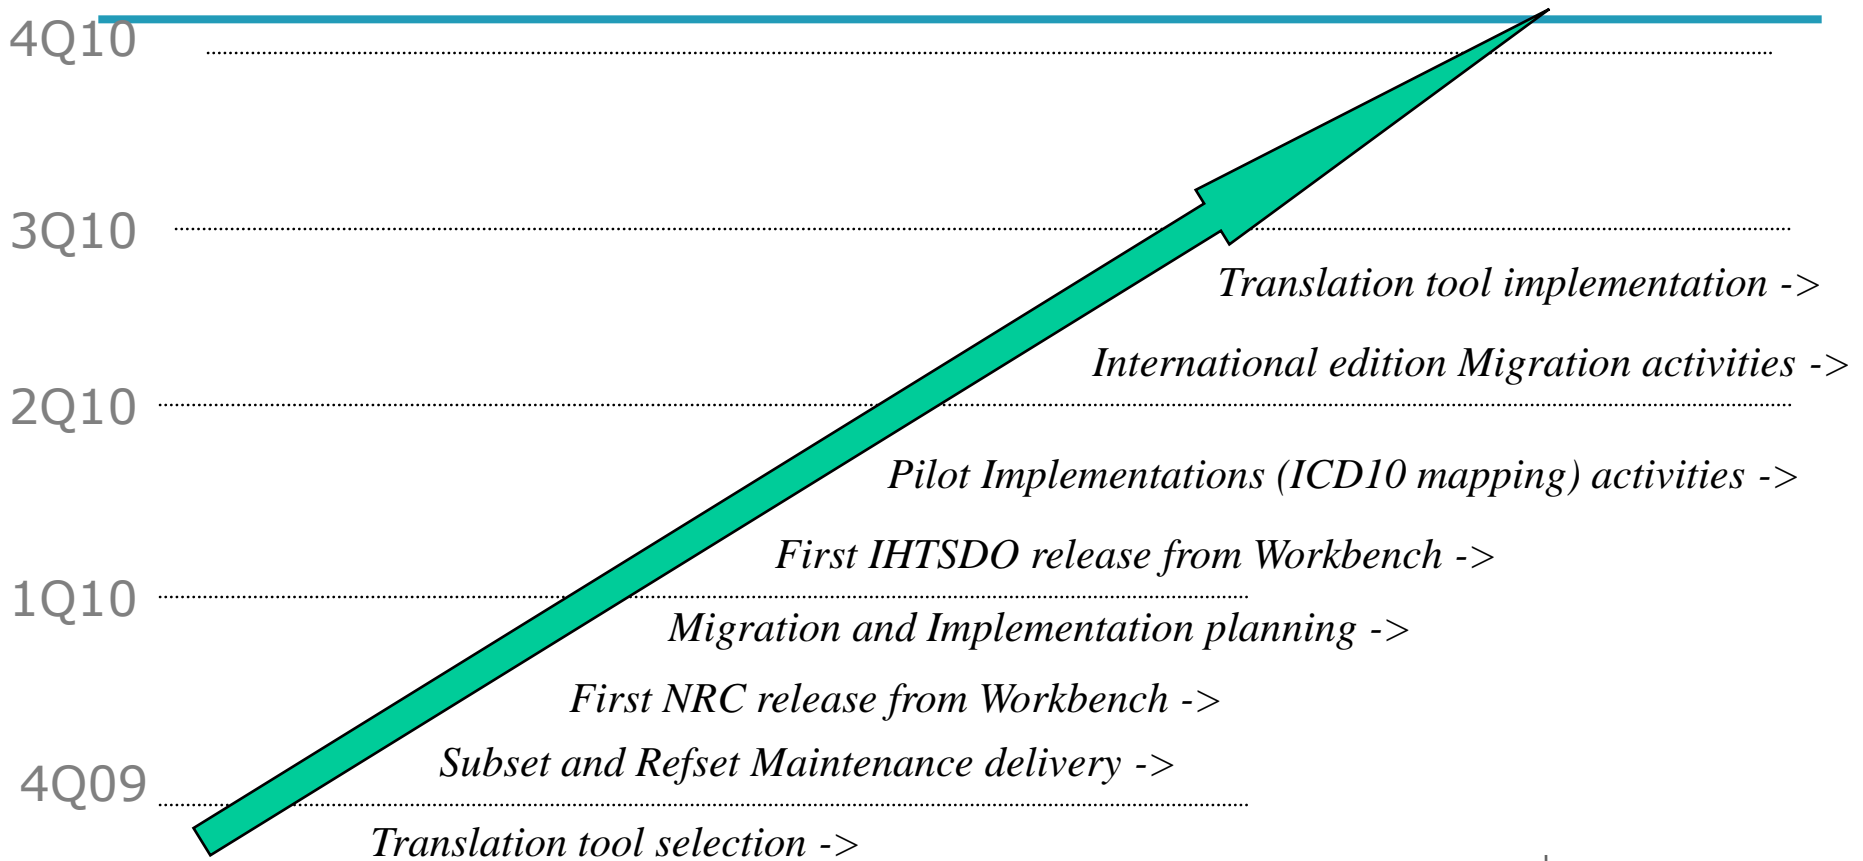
4Q10

3Q10

Translation tool implementation ->

International edition Migration activities ->

2Q10

Pilot Implementations (ICD10 mapping) activities ->

First IHTSDO release from Workbench ->

1Q10

Migration and Implementation planning ->

First NRC release from Workbench ->

Subset and Refset Maintenance delivery ->

4Q09

Translation tool selection ->